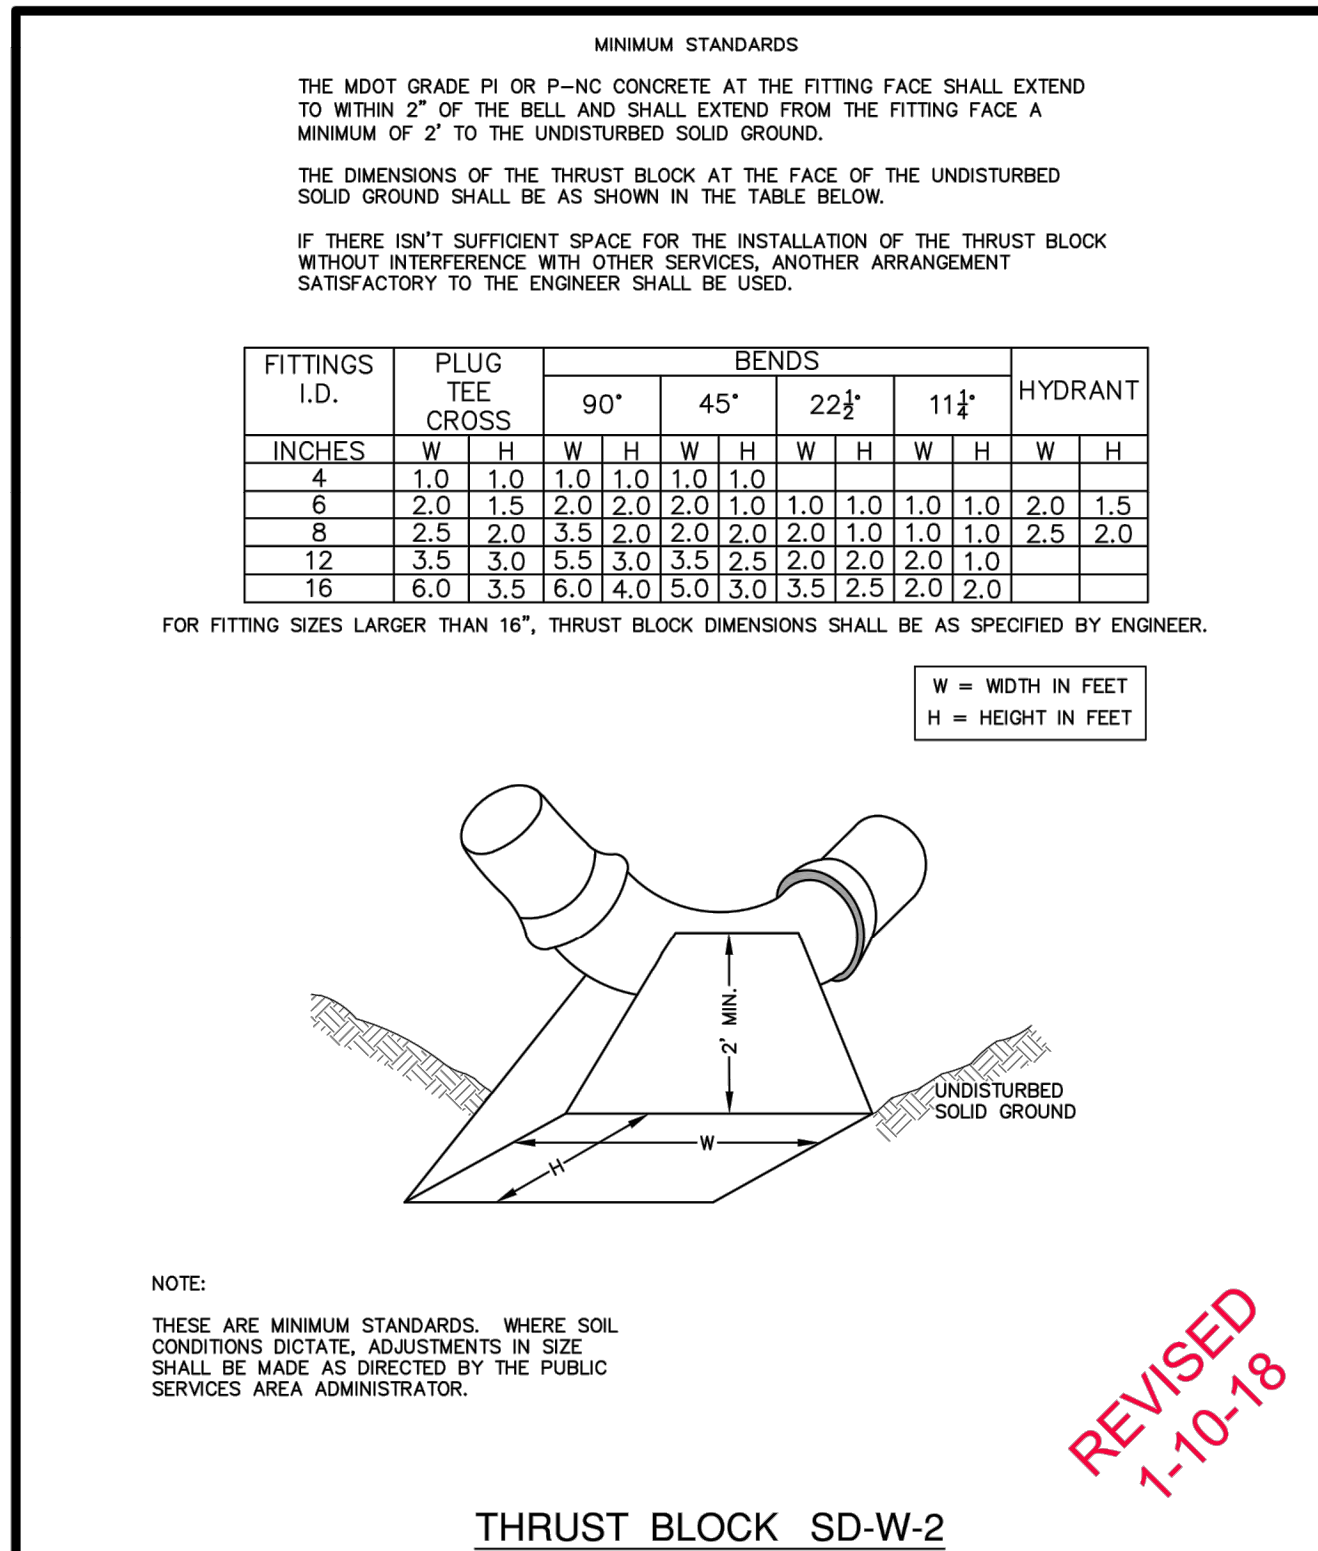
MINIMUM STANDARDS

THE MDOT GRADE PI OR P–NC CONCRETE AT THE FITTING FACE SHALL EXTEND TO WITHIN 2" OF THE BELL AND SHALL EXTEND FROM THE FITTING FACE A MINIMUM OF 2' TO THE UNDISTURBED SOLID GROUND.

THE DIMENSIONS OF THE THRUST BLOCK AT THE FACE OF THE UNDISTURBED SOLID GROUND SHALL BE AS SHOWN IN THE TABLE BELOW.

IF THERE ISN'T SUFFICIENT SPACE FOR THE INSTALLATION OF THE THRUST BLOCK WITHOUT INTERFERENCE WITH OTHER SERVICES, ANOTHER ARRANGEMENT SATISFACTORY TO THE ENGINEER SHALL BE USED.

| FITTINGS I.D. | PLUG TEE CROSS | | BENDS 90° | | 45° | | $22\frac{1}{2}$° | | $11\frac{1}{4}$° | | HYDRANT | |
|---|---|---|---|---|---|---|---|---|---|---|---|---|
| INCHES | W | H | W | H | W | H | W | H | W | H | W | H |
| 4 | 1.0 | 1.0 | 1.0 | 1.0 | 1.0 | 1.0 | | | | | | |
| 6 | 2.0 | 1.5 | 2.0 | 2.0 | 2.0 | 1.0 | 1.0 | 1.0 | 1.0 | 1.0 | 2.0 | 1.5 |
| 8 | 2.5 | 2.0 | 3.5 | 2.0 | 2.0 | 2.0 | 2.0 | 1.0 | 1.0 | 1.0 | 2.5 | 2.0 |
| 12 | 3.5 | 3.0 | 5.5 | 3.0 | 3.5 | 2.5 | 2.0 | 2.0 | 2.0 | 1.0 | | |
| 16 | 6.0 | 3.5 | 6.0 | 4.0 | 5.0 | 3.0 | 3.5 | 2.5 | 2.0 | 2.0 | | |

FOR FITTING SIZES LARGER THAN 16", THRUST BLOCK DIMENSIONS SHALL BE AS SPECIFIED BY ENGINEER.

W = WIDTH IN FEET
H = HEIGHT IN FEET

2' MIN.

UNDISTURBED SOLID GROUND

W

H

NOTE:

THESE ARE MINIMUM STANDARDS. WHERE SOIL CONDITIONS DICTATE, ADJUSTMENTS IN SIZE SHALL BE MADE AS DIRECTED BY THE PUBLIC SERVICES AREA ADMINISTRATOR.

REVISED 1-10-18

THRUST BLOCK SD-W-2